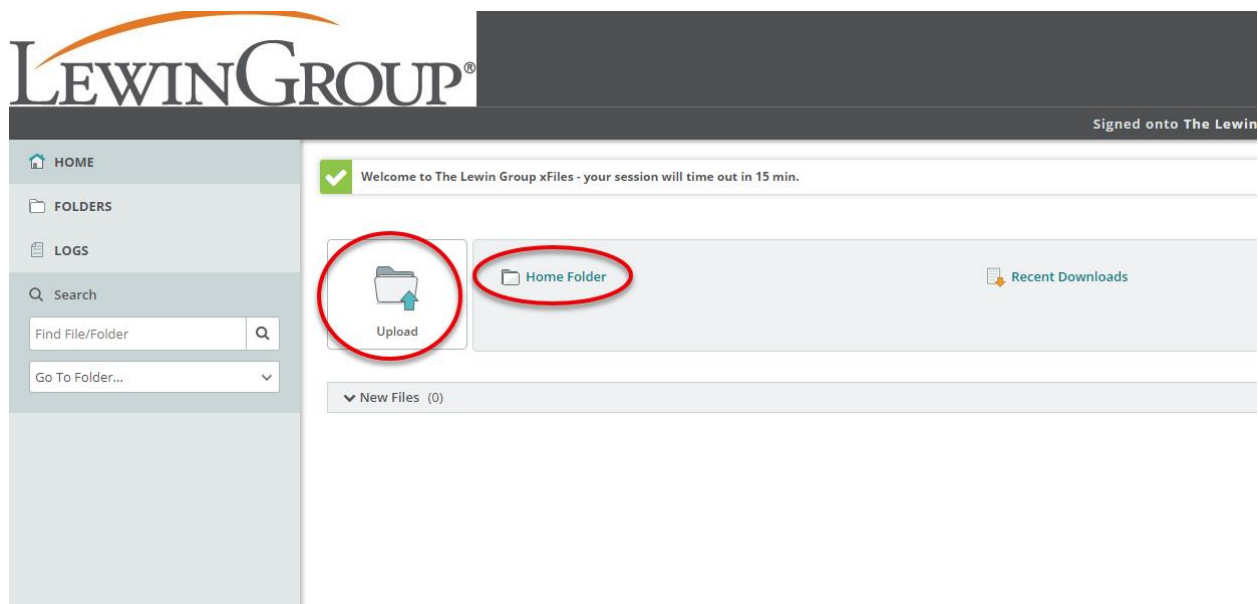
LEWINGROUP®

Signed onto The Lewin

HOME

FOLDERS

LOGS

Search

Find File/Folder

Go To Folder...

Welcome to The Lewin Group xFiles - your session will time out in 15 min.

Upload

Home Folder

Recent Downloads

New Files (0)